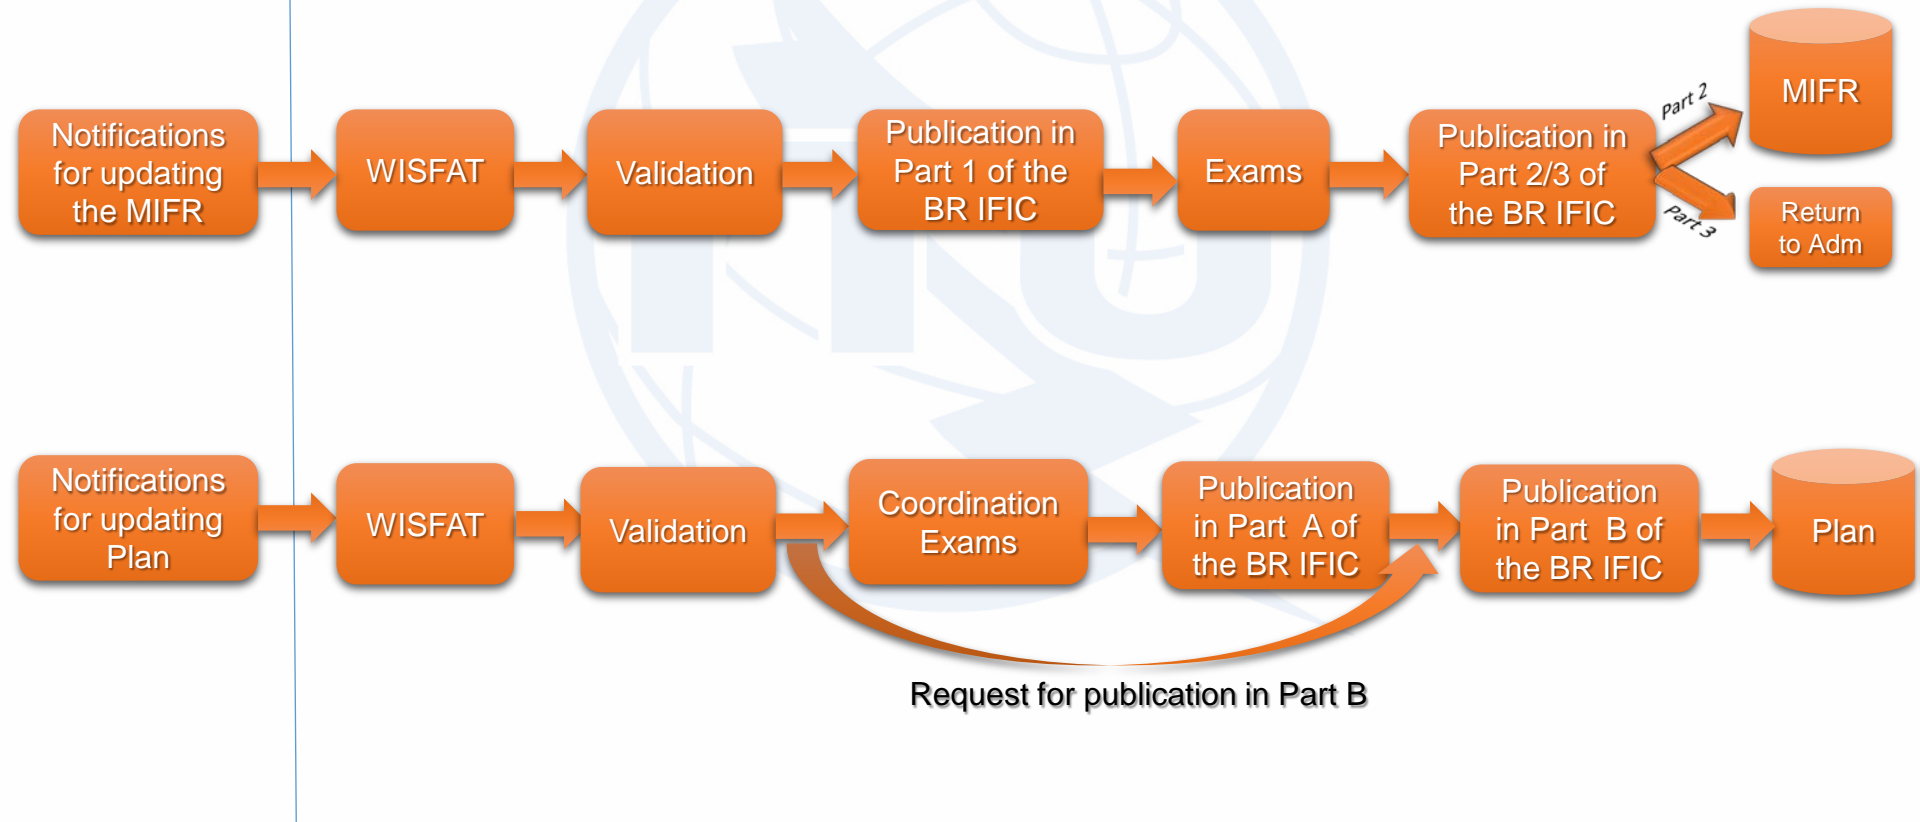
Notifications for updating the MIFR

WISFAT

Validation

Publication in Part 1 of the BR IFIC

Exams

Publication in Part 2/3 of the BR IFIC

Part 2

MIFR

Part 3

Return to Adm

Notifications for updating Plan

WISFAT

Validation

Coordination Exams

Publication in Part A of the BR IFIC

Publication in Part B of the BR IFIC

Plan

Request for publication in Part B